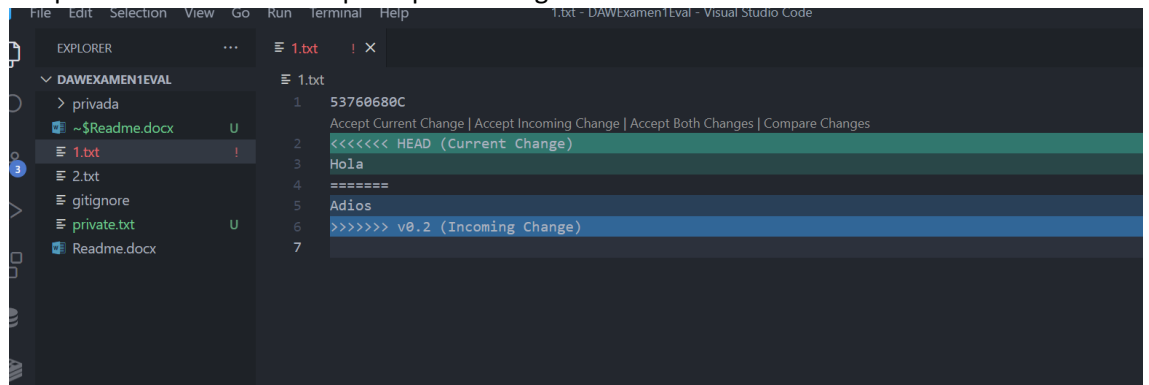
File Edit Selection View Go Run Terminal Help 1.txt - DAWExamen1Eval - Visual Studio Code

EXPLORER ···

DAWEXAMEN1EVAL

> privada

~$Readme.docx U

1.txt !

2.txt

.gitignore

private.txt U

Readme.docx

3

1.txt ! ×

1.txt

1 53760680C

Accept Current Change | Accept Incoming Change | Accept Both Changes | Compare Changes

2 <<<<<<< HEAD (Current Change)

3 Hola

4 =======

5 Adios

6 >>>>>>> v0.2 (Incoming Change)

7